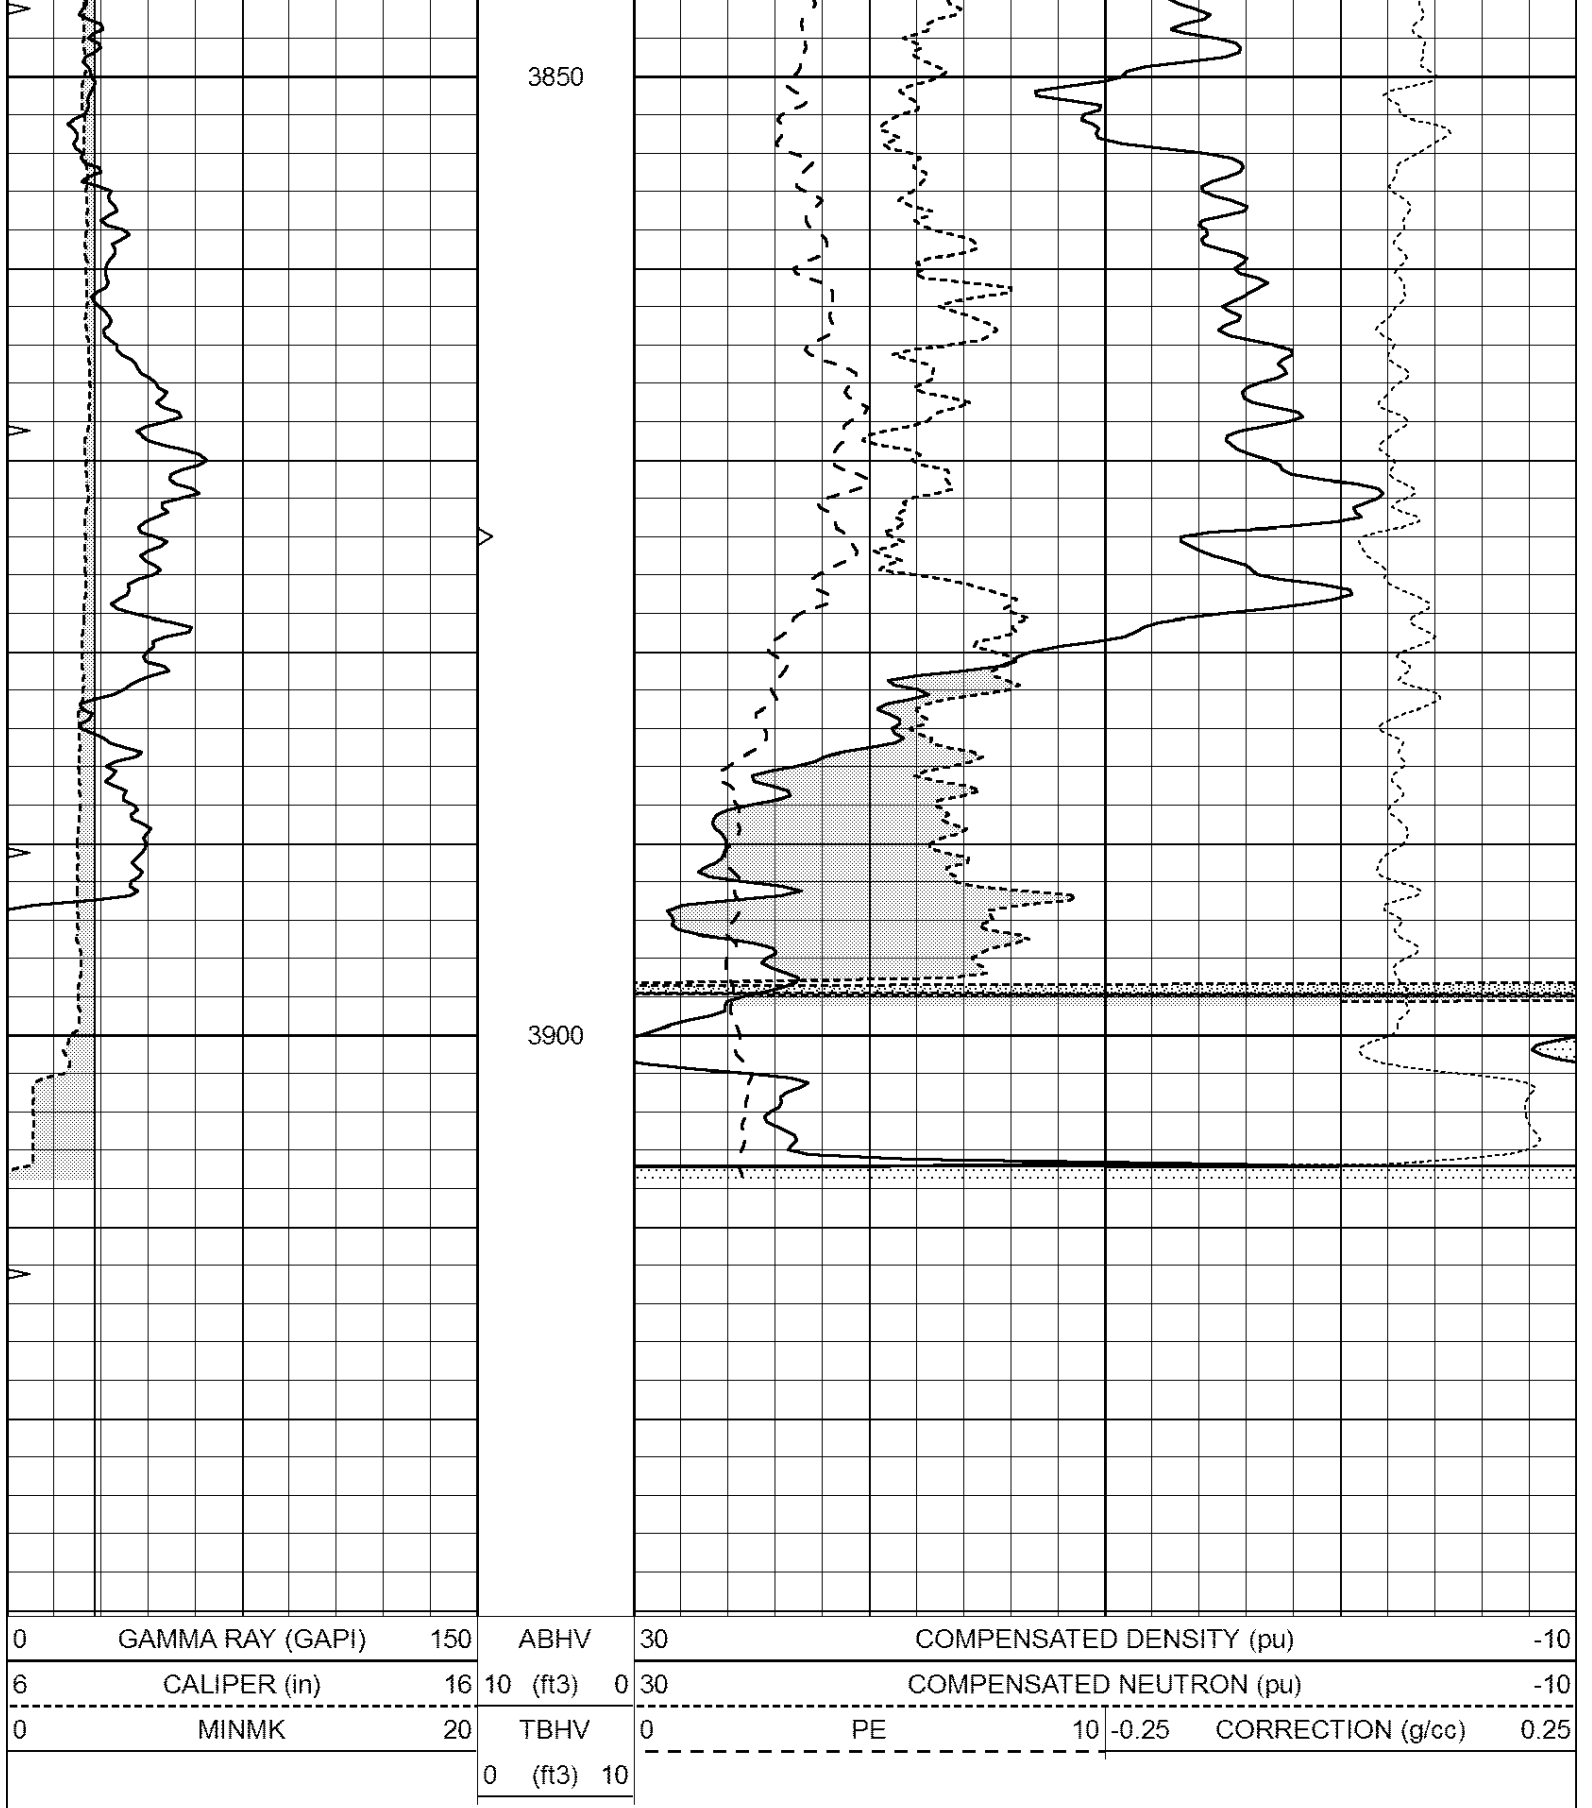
3850

3900

| 0 | GAMMA RAY (GAPI) | 150 | ABHV | 30 | COMPENSATED DENSITY (pu) | -10 |
|---|---|---|---|---|---|---|
| 6 | CALIPER (in) | 16 | 10 (ft3) 0 | 30 | COMPENSATED NEUTRON (pu) | -10 |
| 0 | MINMK | 20 | TBHV | 0 PE 10 | -0.25 CORRECTION (g/cc) | 0.25 |
| | | | 0 (ft3) 10 | | | |